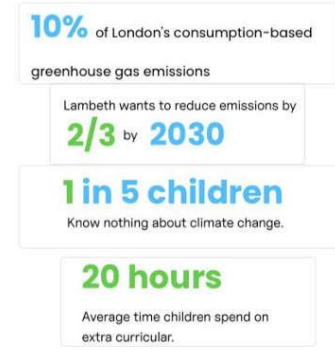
10% of London's consumption-based greenhouse gas emissions

Lambeth wants to reduce emissions by

2/3 by 2030

1 in 5 children

Know nothing about climate change.

20 hours

Average time children spend on extra curricular.